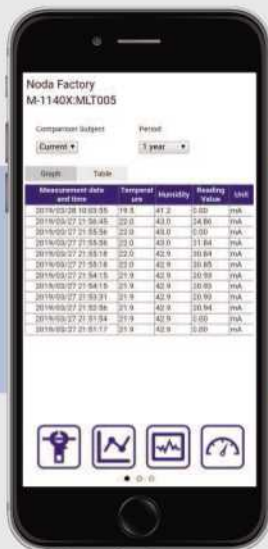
Noda Factory
M-1140X:MLT005

Comparison Subject
Current ▾

Period
1 year ▾

Graph
Table

| Measurement date and time | Temperature | Humidity | Reading Value | Unit |
|---|---|---|---|---|
| 2019/03/28 10:03:55 | 19.5 | 41.2 | 0.00 | mA |
| 2019/03/27 21:56:45 | 22.0 | 43.0 | 24.86 | mA |
| 2019/03/27 21:55:56 | 22.0 | 43.0 | 0.00 | mA |
| 2019/03/27 21:55:56 | 22.0 | 42.9 | 31.84 | mA |
| 2019/03/27 21:55:18 | 22.0 | 42.9 | 30.84 | mA |
| 2019/03/27 21:55:18 | 22.0 | 42.9 | 30.85 | mA |
| 2019/03/27 21:54:15 | 21.9 | 42.9 | 20.93 | mA |
| 2019/03/27 21:54:15 | 21.9 | 42.9 | 20.93 | mA |
| 2019/03/27 21:53:31 | 21.9 | 42.9 | 20.93 | mA |
| 2019/03/27 21:52:56 | 21.9 | 42.9 | 20.94 | mA |
| 2019/03/27 21:51:54 | 21.9 | 42.9 | 0.00 | mA |
| 2019/03/27 21:51:17 | 21.9 | 42.9 | 0.00 | mA |